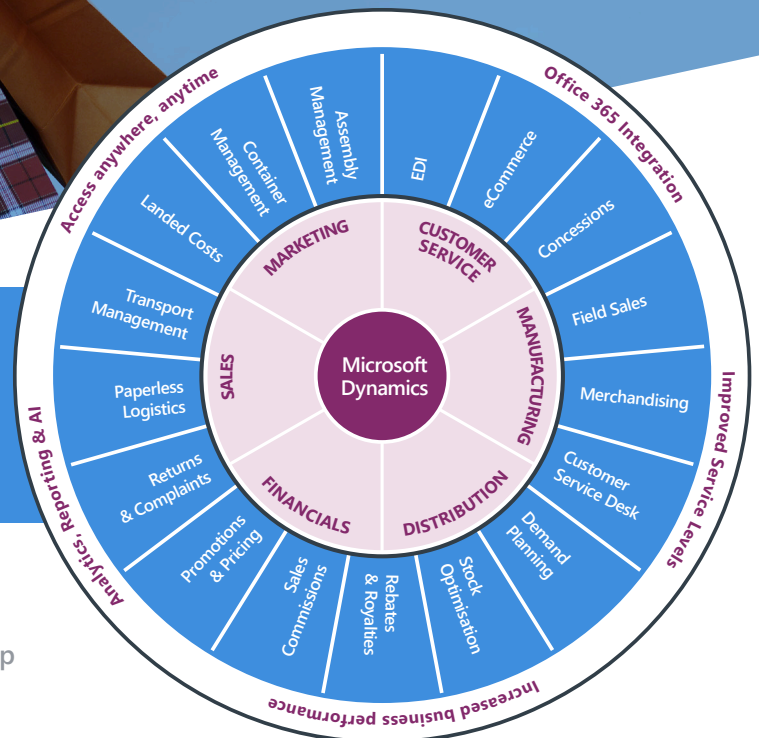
Access anywhere, anytime

Office 365 Integration

Improved Service Levels

Increased business performance

Analytics, Reporting & AI

Microsoft Dynamics

MARKETING

CUSTOMER SERVICE

MANUFACTURING

DISTRIBUTION

FINANCIALS

SALES

Assembly Management

EDI

eCommerce

Concessions

Field Sales

Merchandising

Customer Service Desk

Demand Planning

Stock Optimisation

Rebates & Royalties

Sales Commissions

Promotions & Pricing

Returns & Complaints

Paperless Logistics

Transport Management

Landed Costs

Container Management

p